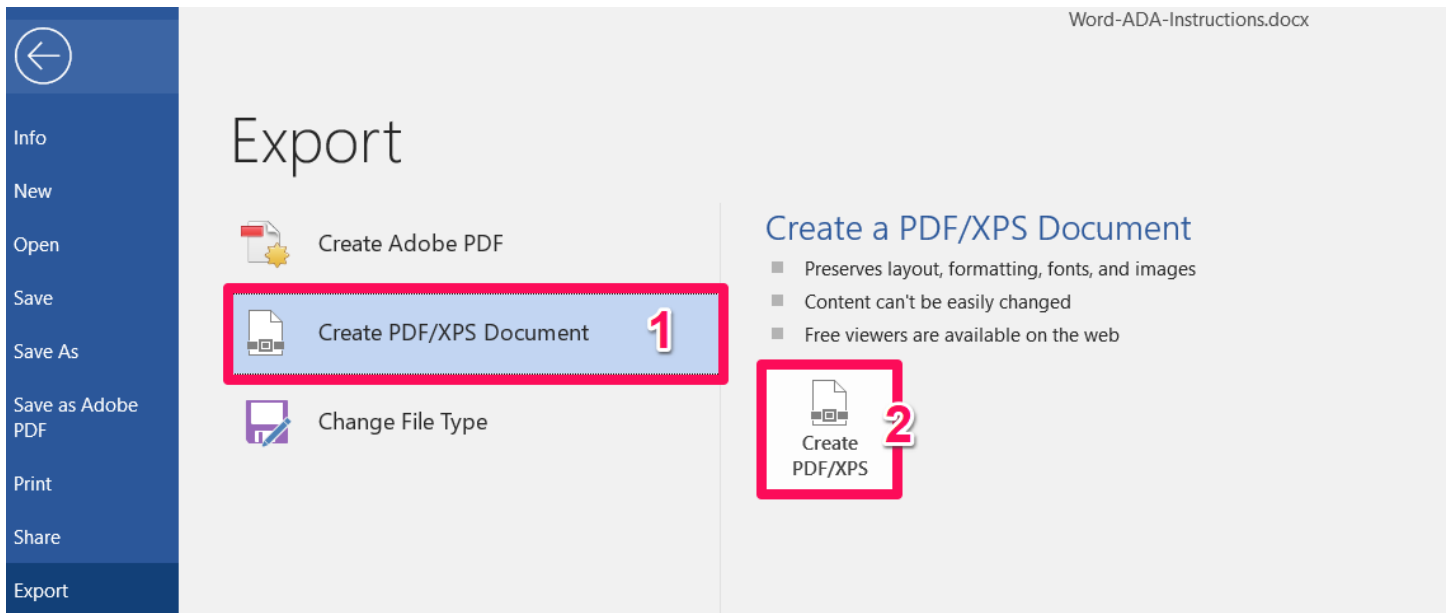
Word-ADA-Instructions.docx

Info
New
Open
Save
Save As
Save as Adobe PDF
Print
Share
Export

Export

Create Adobe PDF
Create PDF/XPS Document
1
Change File Type

Create a PDF/XPS Document
Preserves layout, formatting, fonts, and images
Content can't be easily changed
Free viewers are available on the web

Create PDF/XPS
2